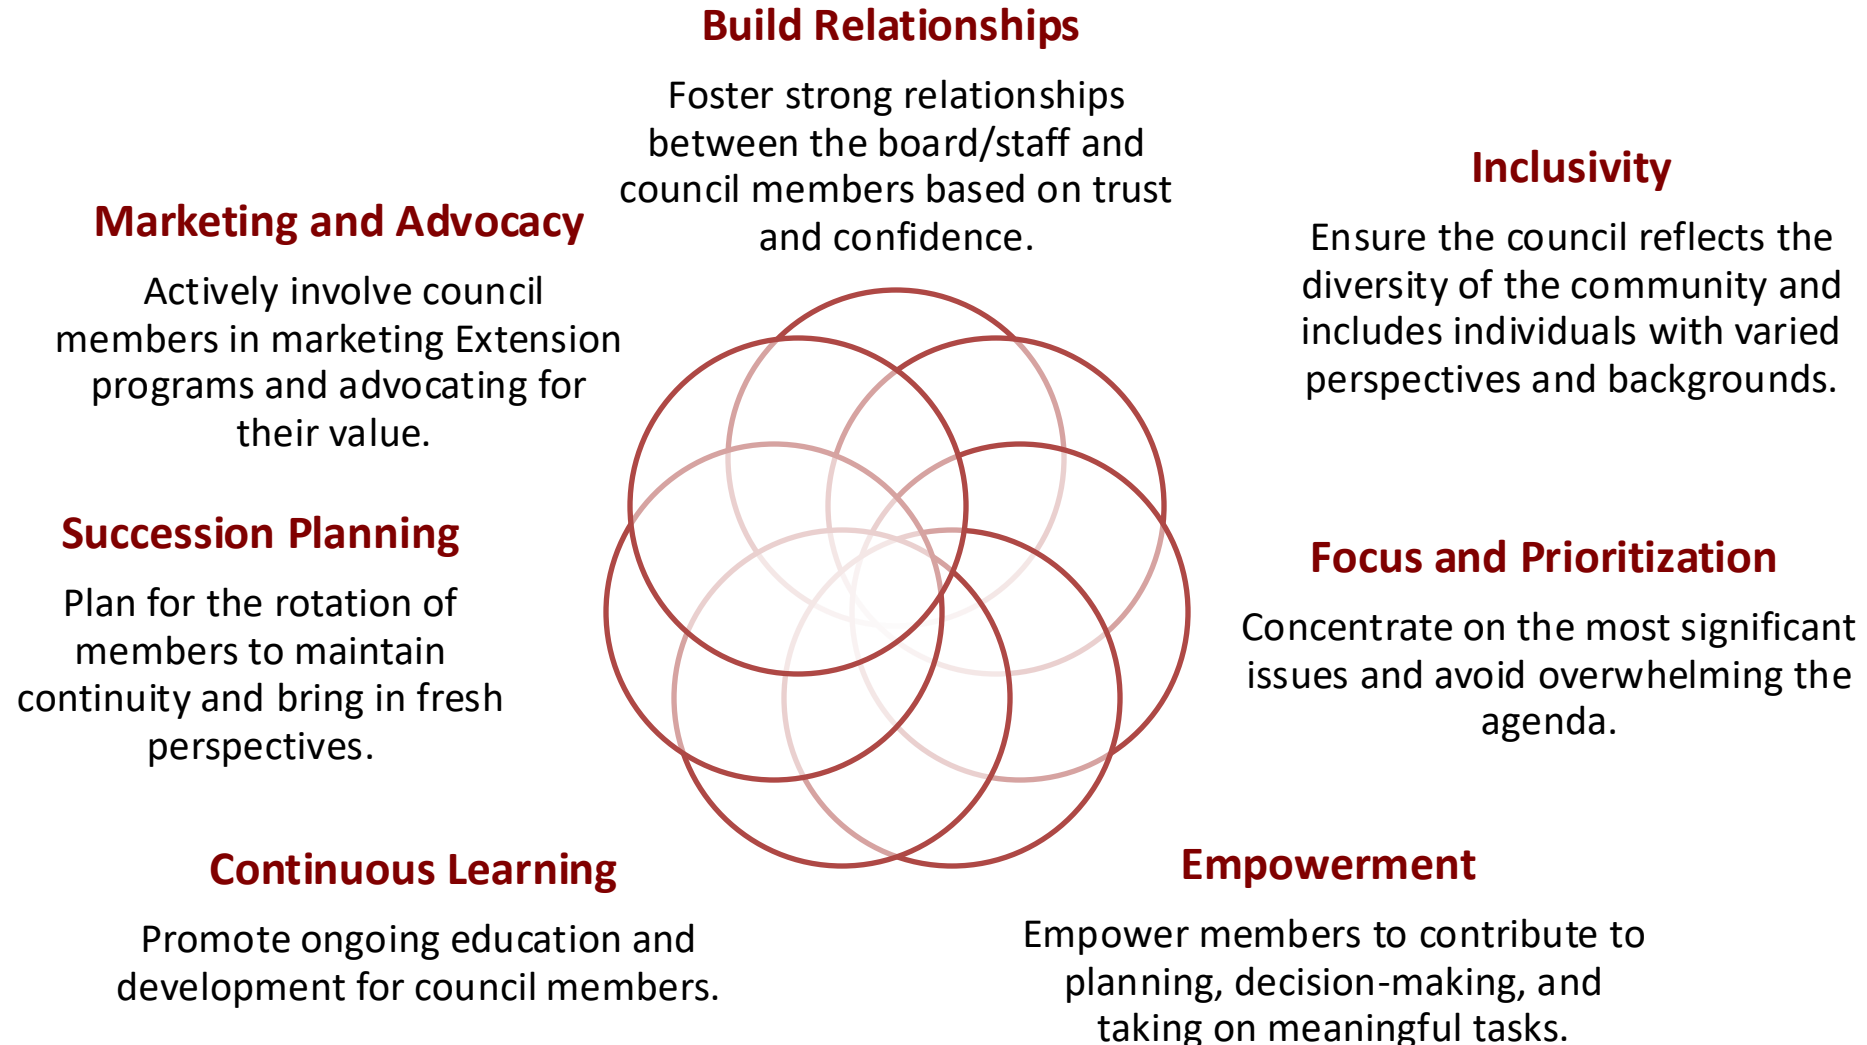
Build Relationships

Foster strong relationships between the board/staff and council members based on trust and confidence.

Inclusivity

Ensure the council reflects the diversity of the community and includes individuals with varied perspectives and backgrounds.

Marketing and Advocacy

Actively involve council members in marketing Extension programs and advocating for their value.

Succession Planning

Plan for the rotation of members to maintain continuity and bring in fresh perspectives.

Focus and Prioritization

Concentrate on the most significant issues and avoid overwhelming the agenda.

Continuous Learning

Promote ongoing education and development for council members.

Empowerment

Empower members to contribute to planning, decision-making, and taking on meaningful tasks.